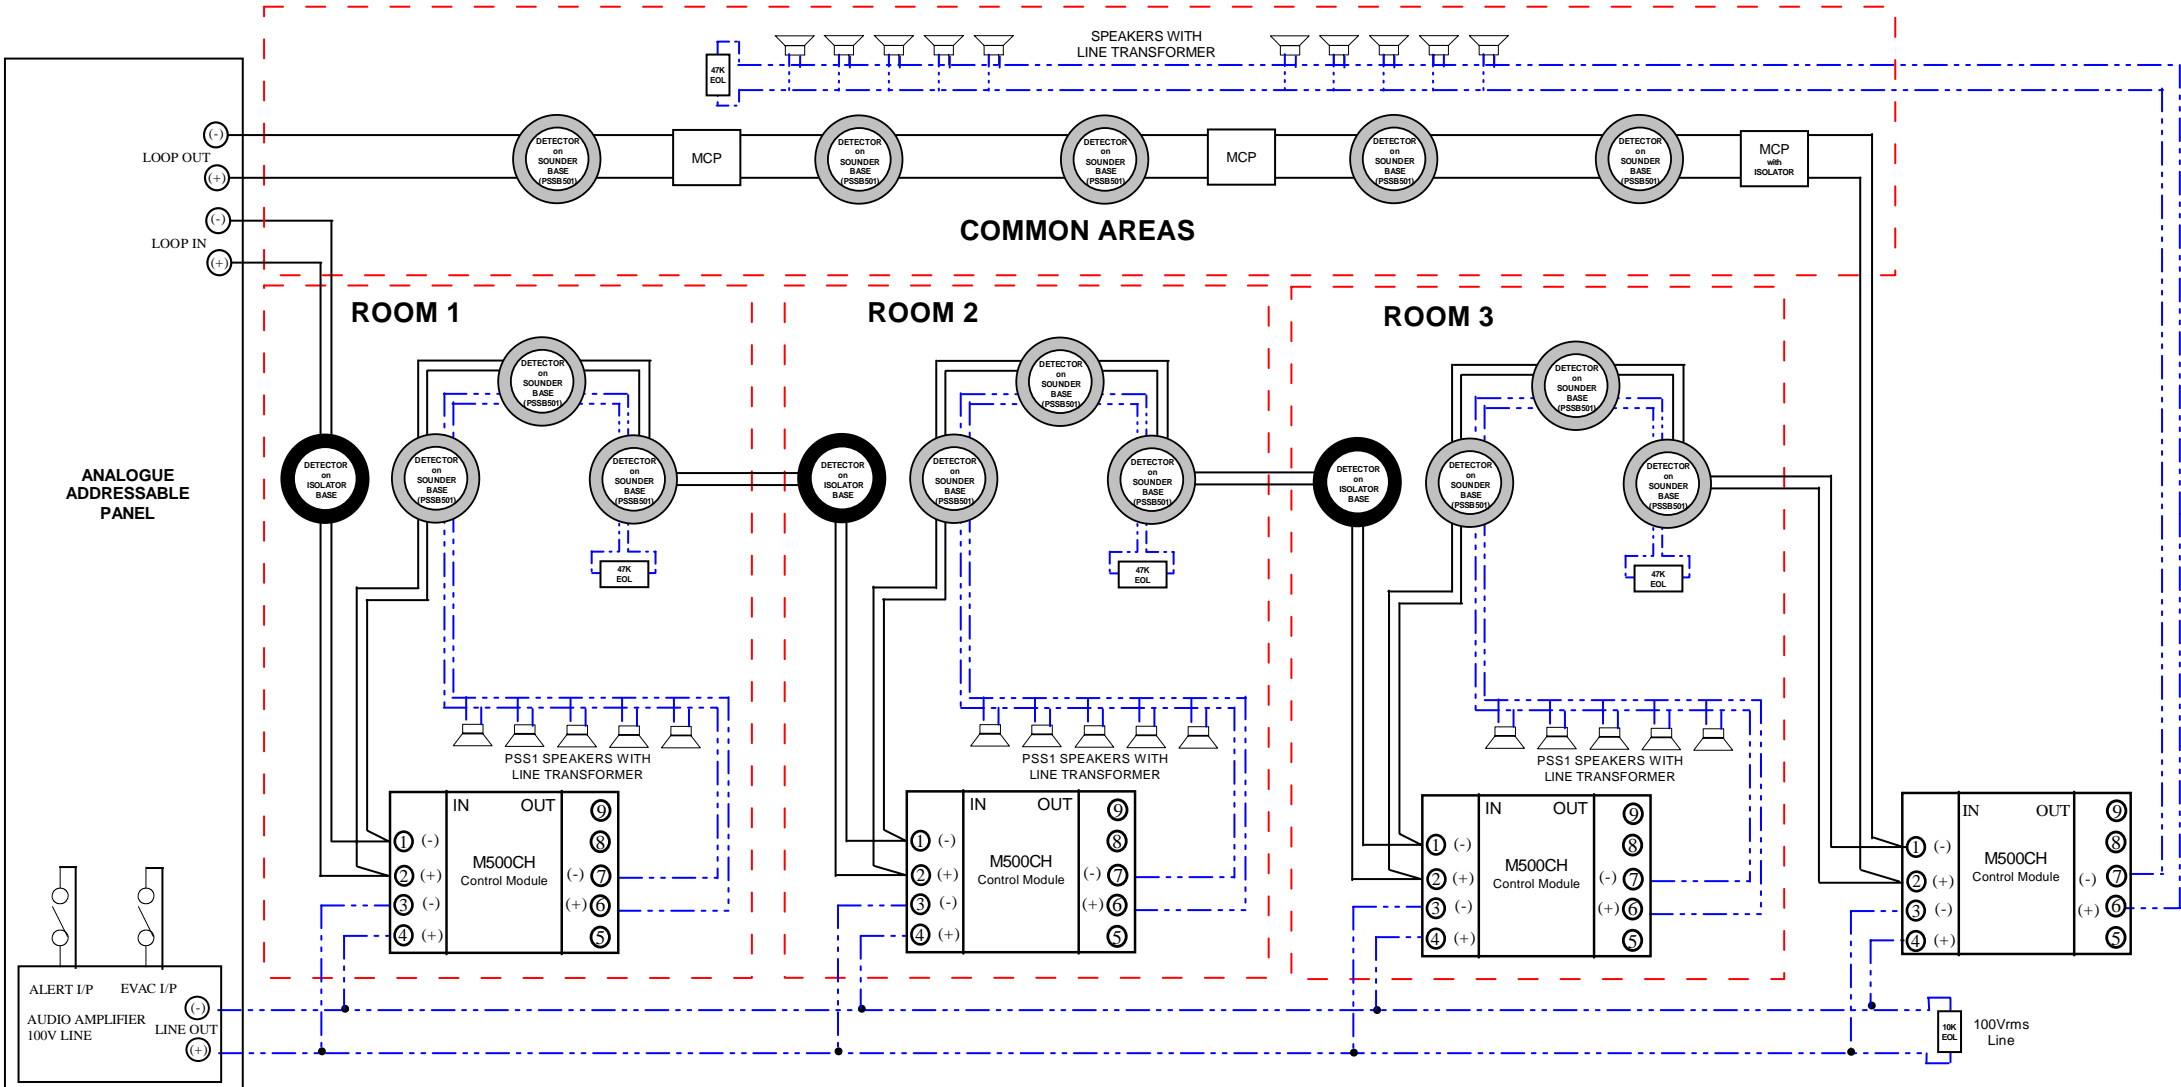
SPEAKERS WITH LINE TRANSFORMER

47K EOL

LOOP OUT (-) (+)

LOOP IN (-) (+)

DETECTOR on SOUNDER BASE (PSSB501)

MCP

DETECTOR on SOUNDER BASE (PSSB501)

DETECTOR on SOUNDER BASE (PSSB501)

MCP

DETECTOR on SOUNDER BASE (PSSB501)

DETECTOR on SOUNDER BASE (PSSB501)

MCP with ISOLATOR

COMMON AREAS

ANALOGUE ADDRESSABLE PANEL

ROOM 1

DETECTOR on ISOLATOR BASE

DETECTOR on SOUNDER BASE (PSSB501)

DETECTOR on SOUNDER BASE (PSSB501)

DETECTOR on SOUNDER BASE (PSSB501)

47K EOL

PSS1 SPEAKERS WITH LINE TRANSFORMER

IN OUT
M500CH Control Module
1 (-) 2 (+) 3 (-) 4 (+)
9 8 (-) 7 (+) 6 5

ROOM 2

DETECTOR on ISOLATOR BASE

DETECTOR on SOUNDER BASE (PSSB501)

DETECTOR on SOUNDER BASE (PSSB501)

DETECTOR on SOUNDER BASE (PSSB501)

47K EOL

PSS1 SPEAKERS WITH LINE TRANSFORMER

IN OUT
M500CH Control Module
1 (-) 2 (+) 3 (-) 4 (+)
9 8 (-) 7 (+) 6 5

ROOM 3

DETECTOR on ISOLATOR BASE

DETECTOR on SOUNDER BASE (PSSB501)

DETECTOR on SOUNDER BASE (PSSB501)

DETECTOR on SOUNDER BASE (PSSB501)

47K EOL

PSS1 SPEAKERS WITH LINE TRANSFORMER

IN OUT
M500CH Control Module
1 (-) 2 (+) 3 (-) 4 (+)
9 8 (-) 7 (+) 6 5

IN OUT
M500CH Control Module
1 (-) 2 (+) 3 (-) 4 (+)
9 8 (-) 7 (+) 6 5

ALERT I/P EVAC I/P
AUDIO AMPLIFIER 100V LINE
LINE OUT (-) (+)

10K EOL

100Vrms Line